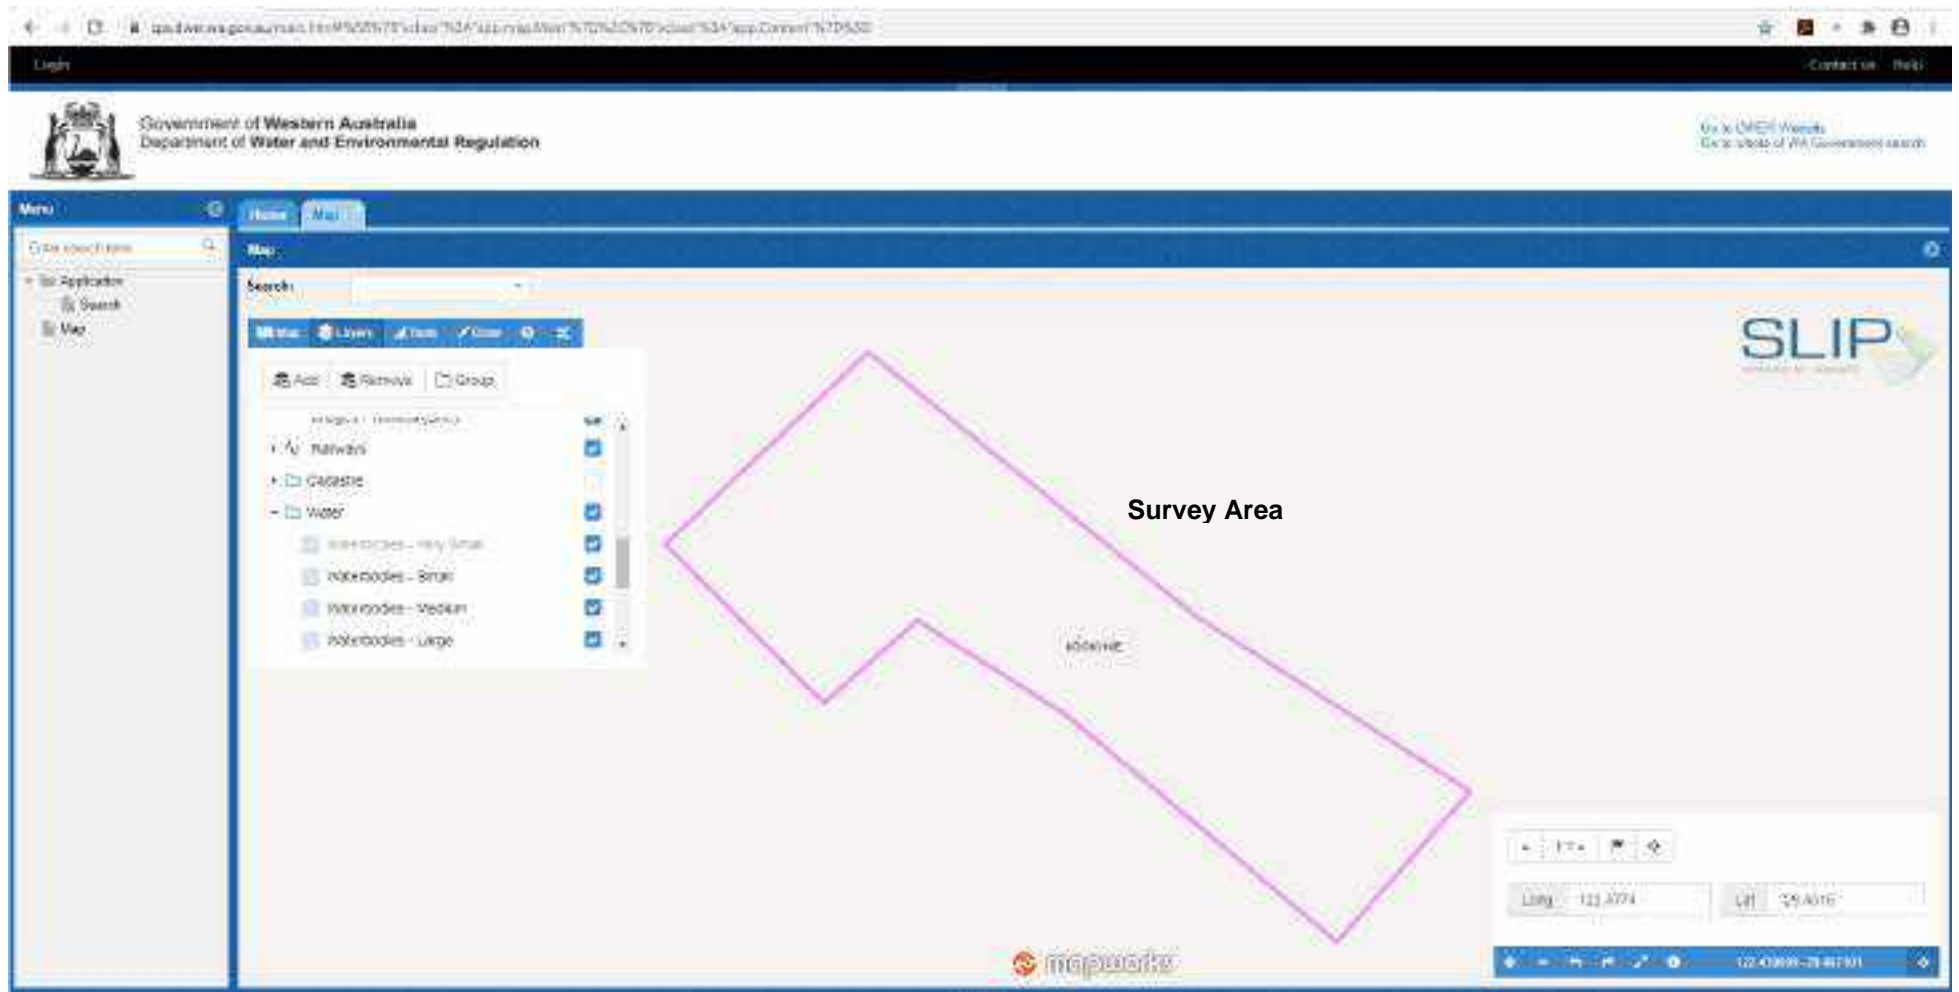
Login

Contact us Help

Government of Western Australia
Department of Water and Environmental Regulation

Go to DWER Website
Go to Whole of WA Government search

Menu

Enter search term

Application
Search
Map

Home Map

Map

Search:

Map Layers Tools Draw

Add Remove Group

Railways
Cadastre
Water
Waterbodies - Very Small
Waterbodies - Small
Waterbodies - Medium
Waterbodies - Large

SLIP

Survey Area

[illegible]

mapworks

Long 122.3774 Lat -29.4016